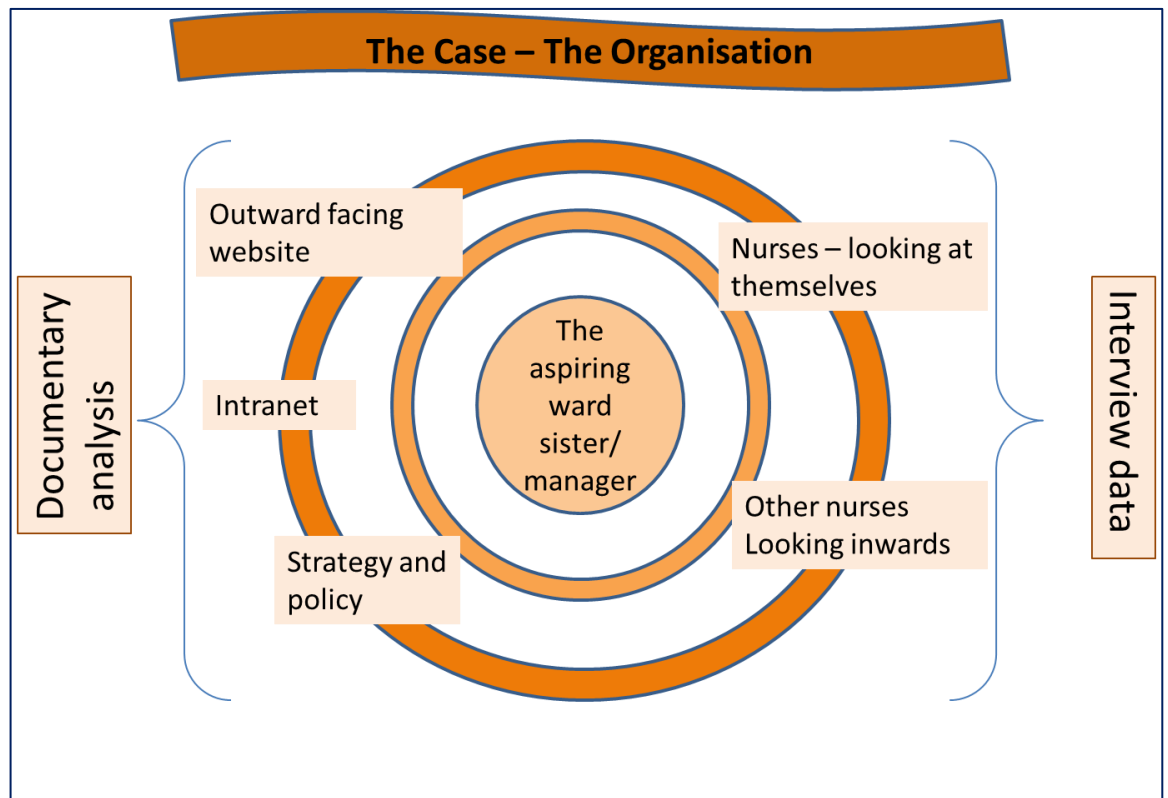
The Case – The Organisation

Documentary analysis

Outward facing website

Intranet

Strategy and policy

The aspiring ward sister/ manager

Nurses – looking at themselves

Other nurses Looking inwards

Interview data